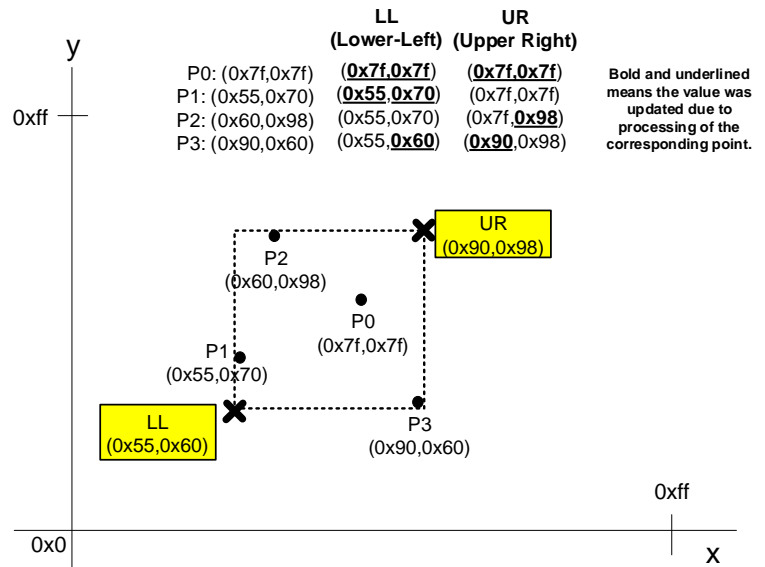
y

LL (Lower-Left) | UR (Upper Right)

| | LL (Lower-Left) | UR (Upper Right) |
|---|---|---|
| P0: (0x7f,0x7f) | (**0x7f**,**0x7f**) | (**0x7f**,**0x7f**) |
| P1: (0x55,0x70) | (**0x55**,**0x70**) | (0x7f,0x7f) |
| P2: (0x60,0x98) | (0x55,0x70) | (0x7f,**0x98**) |
| P3: (0x90,0x60) | (0x55,**0x60**) | (**0x90**,0x98) |

Bold and underlined means the value was updated due to processing of the corresponding point.

0xff

UR (0x90,0x98)

P2 (0x60,0x98)

P0 (0x7f,0x7f)

P1 (0x55,0x70)

LL (0x55,0x60)

P3 (0x90,0x60)

0xff

0x0

x